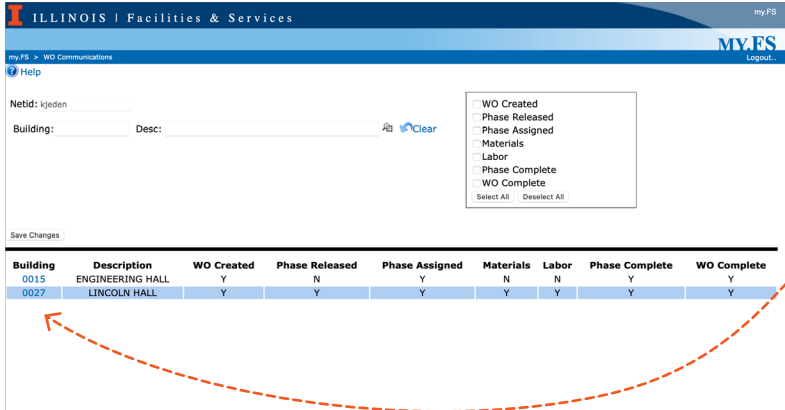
I ILLINOIS | Facilities & Services

my.FS

MY.FS

my.FS > WO Communications

Logout..

Help

Netid: kjeden

Building: Desc: Clear

WO Created
Phase Released
Phase Assigned
Materials
Labor
Phase Complete
WO Complete
Select All Deselect All

Save Changes

| Building | Description | WO Created | Phase Released | Phase Assigned | Materials | Labor | Phase Complete | WO Complete |
|---|---|---|---|---|---|---|---|---|
| 0015 | ENGINEERING HALL | Y | N | Y | N | N | Y | Y |
| 0027 | LINCOLN HALL | Y | Y | Y | Y | Y | Y | Y |